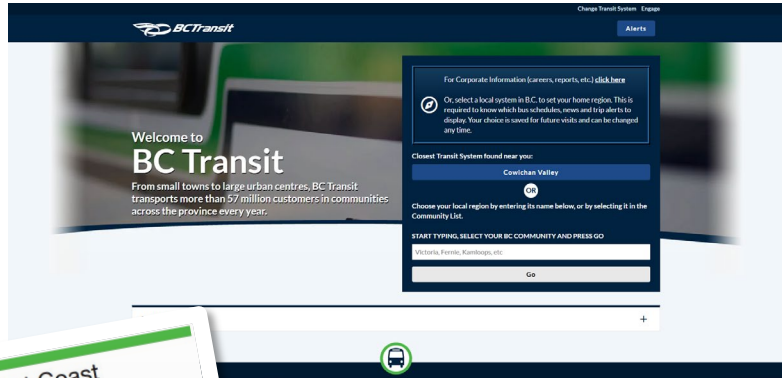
Change Transit System Engage

BCTransit

Alerts

Welcome to
BC Transit

From small towns to large urban centres, BC Transit transports more than 57 million customers in communities across the province every year.

For Corporate Information (careers, reports, etc.) click here

Or, select a local system in B.C. to set your home region. This is required to know which bus schedules, news and trip alerts to display. Your choice is saved for future visits and can be changed any time.

Closest Transit System found near you:

Cowichan Valley

OR

Choose your local region by entering its name below, or by selecting it in the Community List.

START TYPING, SELECT YOUR BC COMMUNITY AND PRESS GO

Victoria, Fernie, Kamloops, etc.

Go

+

Coast